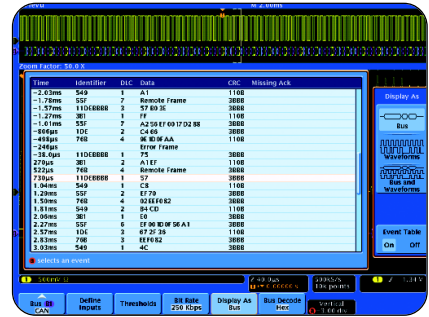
Zoom Factor: 50.0 X

| Time | Identifier | DLC | Data | CRC | Missing Ack |
|---|---|---|---|---|---|
| −2.03ms | 549 | 1 | A1 | 110B | |
| −1.78ms | 55F | 7 | Remote Frame | 3BBB | |
| −1.57ms | 11DEBBBB | 3 | 57 E0 35 | 3BBB | |
| −1.27ms | 3B1 | 1 | FF | 110B | |
| −1.01ms | 55F | 7 | A2 58 EF 00 17 D2 88 | 3BBB | |
| −806µs | 1DE | 2 | C4 46 | 3BBB | |
| −498µs | 768 | 4 | 9E 1D 0F AA | 110B | |
| −246µs | | | Error Frame | | |
| −38.0µs | 11DEBBBB | 1 | 73 | 3BBB | |
| 270µs | 3B1 | 2 | A1 EF | 110B | |
| 522µs | 768 | 4 | Remote Frame | 3BBB | |
| 730µs | 11DEBBBB | 1 | 57 | 3BBB | |
| 1.04ms | 549 | 1 | C8 | 110B | |
| 1.29ms | 55F | 2 | EF 70 | 3BBB | |
| 1.50ms | 768 | 4 | 02 EE F0 82 | 3BBB | |
| 1.81ms | 549 | 2 | B4 CD | 110B | |
| 2.06ms | 3B1 | 1 | E0 | 3BBB | |
| 2.27ms | 55F | 6 | EF 06 1D 0F 50 A1 | 3BBB | |
| 2.57ms | 1DE | 3 | 67 2F 35 | 110B | |
| 2.83ms | 768 | 3 | EE F0 82 | 3BBB | |
| 3.03ms | 549 | 1 | 4C | 3BBB | |

selects an event

Display As
Bus
Waveforms
Bus and Waveforms
Event Table
On Off

500mV
Bus B1 CAN
Define Inputs
Thresholds
Bit Rate 250 Kbps
Display As Bus
Bus Decode Hex
Vertical 0.00 div